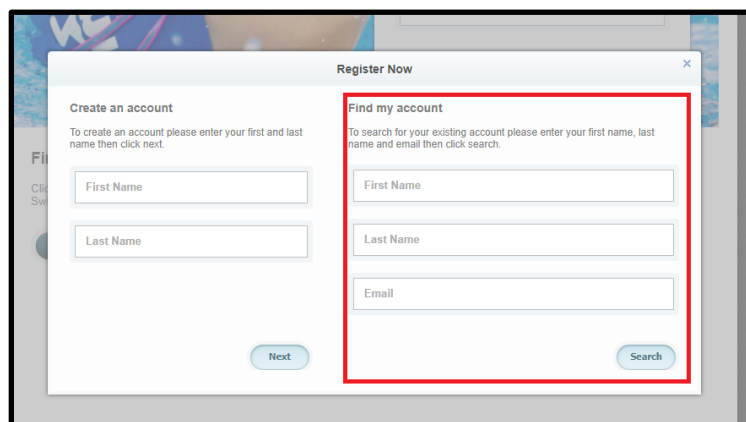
Register Now

×

Create an account

To create an account please enter your first and last name then click next.

First Name

Last Name

Next

Find my account

To search for your existing account please enter your first name, last name and email then click search.

First Name

Last Name

Email

Search

Fi

Clic
Sw